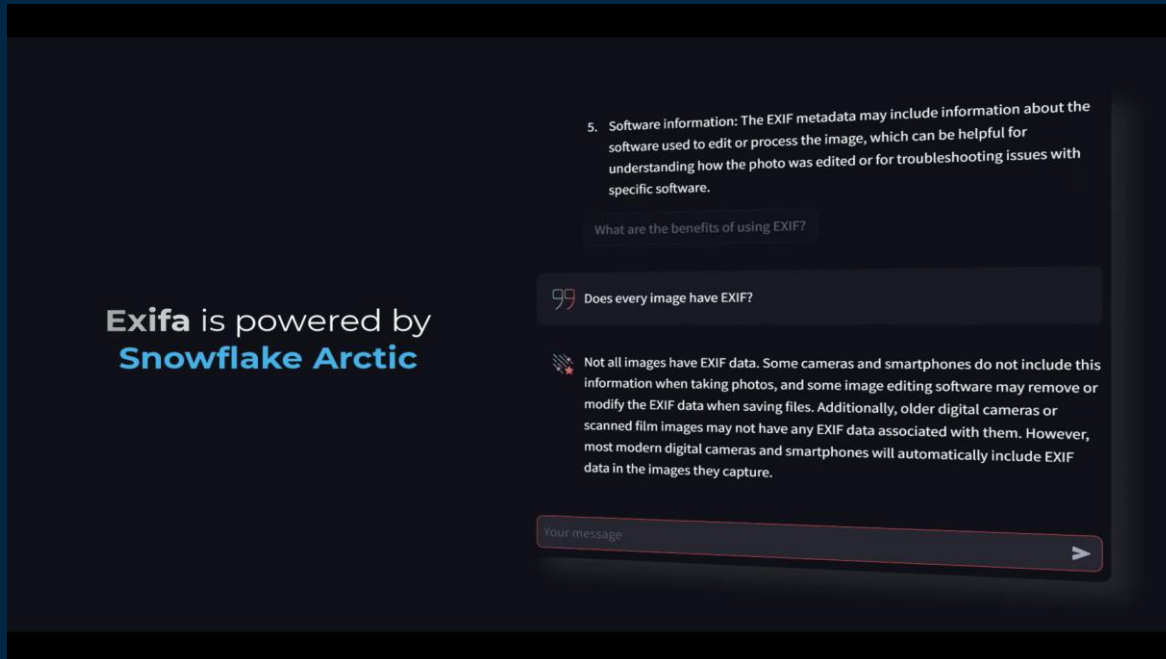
Exifa is powered by Snowflake Arctic

5. Software information: The EXIF metadata may include information about the software used to edit or process the image, which can be helpful for understanding how the photo was edited or for troubleshooting issues with specific software.

What are the benefits of using EXIF?

Does every image have EXIF?

Not all images have EXIF data. Some cameras and smartphones do not include this information when taking photos, and some image editing software may remove or modify the EXIF data when saving files. Additionally, older digital cameras or scanned film images may not have any EXIF data associated with them. However, most modern digital cameras and smartphones will automatically include EXIF data in the images they capture.

Your message